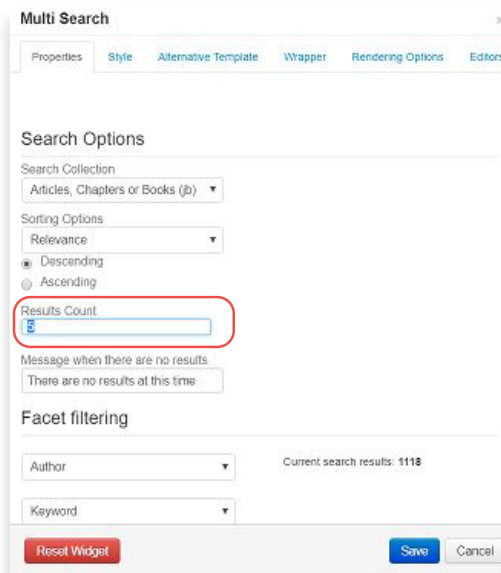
Multi Search

Properties | Style | Alternative Template | Wrapper | Rendering Options | Editors

Search Options

Search Collection
Articles, Chapters or Books (jb)

Sorting Options
Relevance
Descending
Ascending

Results Count
5

Message when there are no results
There are no results at this time

Facet filtering

Author

Current search results: 1118

Keyword

Reset Widget

Save

Cancel